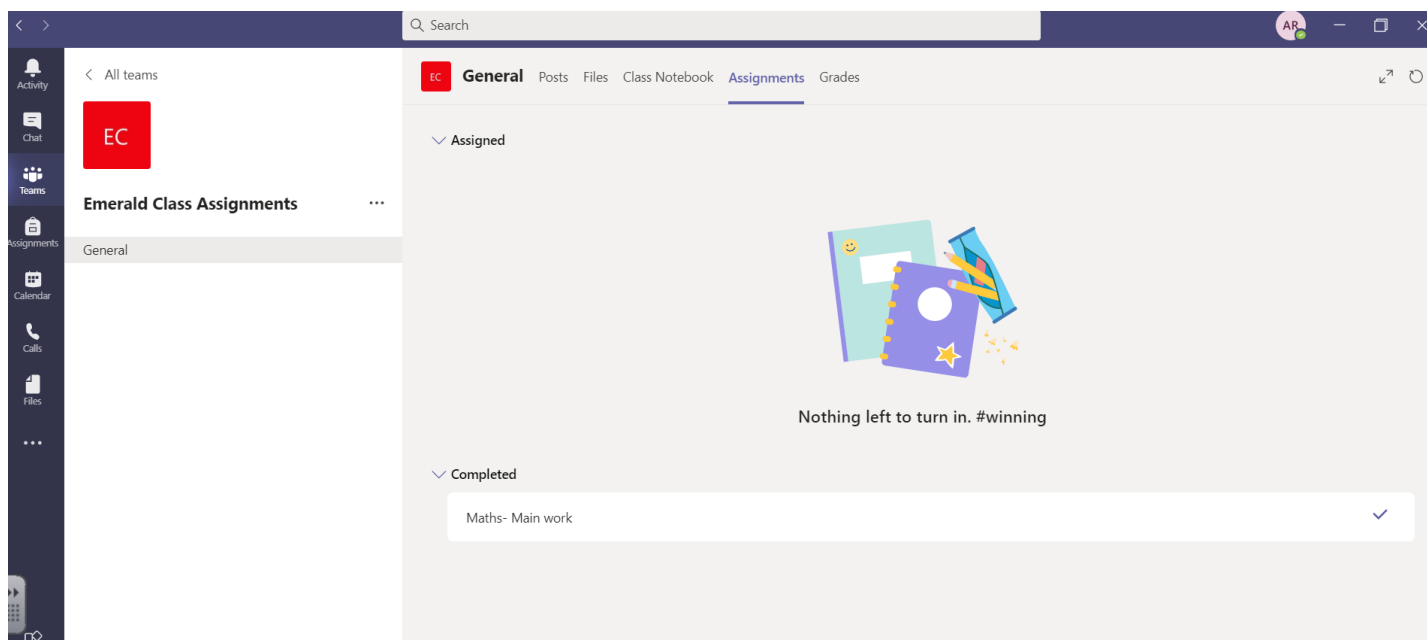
Search

AR

Activity
Chat
Teams
Assignments
Calendar
Calls
Files
...

All teams

EC

Emerald Class Assignments ...

General

EC General Posts Files Class Notebook Assignments Grades

Assigned

Nothing left to turn in. #winning

Completed

Maths- Main work